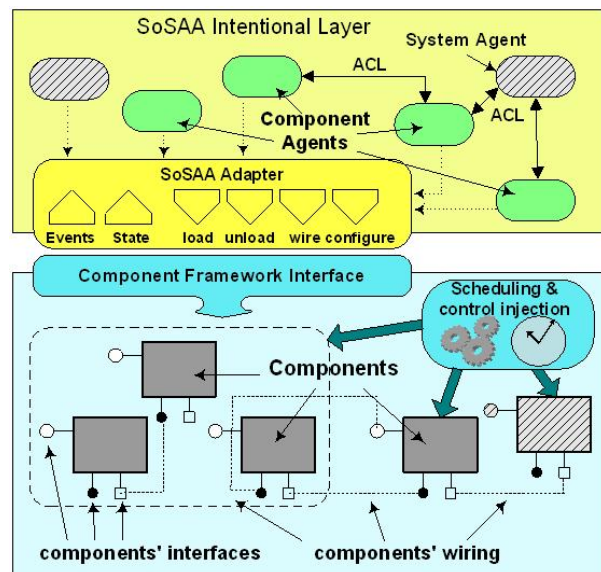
SoSAA Intentional Layer

System Agent

ACL

ACL

Component Agents

SoSAA Adapter

Events State load unload wire configure

Component Framework Interface

Scheduling & control injection

Components

components' interfaces

components' wiring